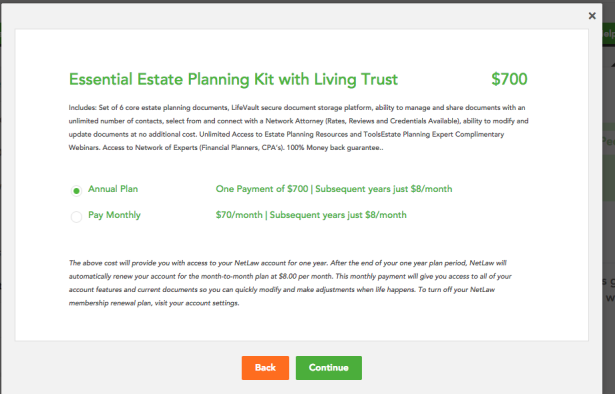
×

Essential Estate Planning Kit with Living Trust $700

Includes: Set of 6 core estate planning documents, LifeVault secure document storage platform, ability to manage and share documents with an unlimited number of contacts, select from and connect with a Network Attorney (Rates, Reviews and Credentials Available), ability to modify and update documents at no additional cost. Unlimited Access to Estate Planning Resources and ToolsEstate Planning Expert Complimentary Webinars. Access to Network of Experts (Financial Planners, CPA's). 100% Money back guarantee..

Annual Plan One Payment of $700 | Subsequent years just $8/month

Pay Monthly $70/month | Subsequent years just $8/month

The above cost will provide you with access to your NetLaw account for one year. After the end of your one year plan period, NetLaw will automatically renew your account for the month-to-month plan at $8.00 per month. This monthly payment will give you access to all of your account features and current documents so you can quickly modify and make adjustments when life happens. To turn off your NetLaw membership renewal plan, visit your account settings.

Back Continue